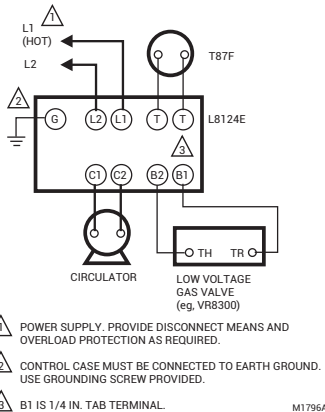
L1 (HOT)

1

L2

T87F

2

G

L2

L1

T

T

L8124E

3

C1

C2

B2

B1

TH

TR

CIRCULATOR

LOW VOLTAGE GAS VALVE (eg, VR8300)

1 POWER SUPPLY. PROVIDE DISCONNECT MEANS AND OVERLOAD PROTECTION AS REQUIRED.

2 CONTROL CASE MUST BE CONNECTED TO EARTH GROUND. USE GROUNDING SCREW PROVIDED.

3 B1 IS 1/4 IN. TAB TERMINAL.

M1796A